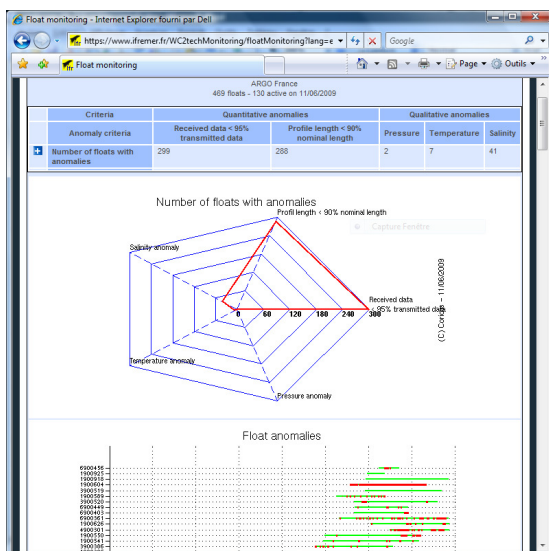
Float monitoring - Internet Explorer fourni par Dell

https://www.ifremer.fr/WC2techMonitoring/floatMonitoring?lang=e

Google

Float monitoring

Page ▾ Outils ▾

ARGO France
469 floats - 130 active on 11/06/2009

| Criteria | Quantitative anomalies | | Qualitative anomalies | | |
|---|---|---|---|---|---|
| Anomaly criteria | Received data < 95% transmitted data | Profile length < 90% nominal length | Pressure | Temperature | Salinity |
| Number of floats with anomalies | 299 | 288 | 2 | 7 | 41 |

Number of floats with anomalies

Profil length < 90% nominal length

Capture Fenêtre

Salinity anomaly

Received data < 95% transmitted data

(C) Coriolis - 11/06/2009

0 60 120 180 240 300

Temperature anomaly

Pressure anomaly

Float anomalies

6900456
1900925
1900918
1900804
3900519
1900509
3900520
6900449
6900443
6900361
1900626
4900301
1900550
1900541
3900385